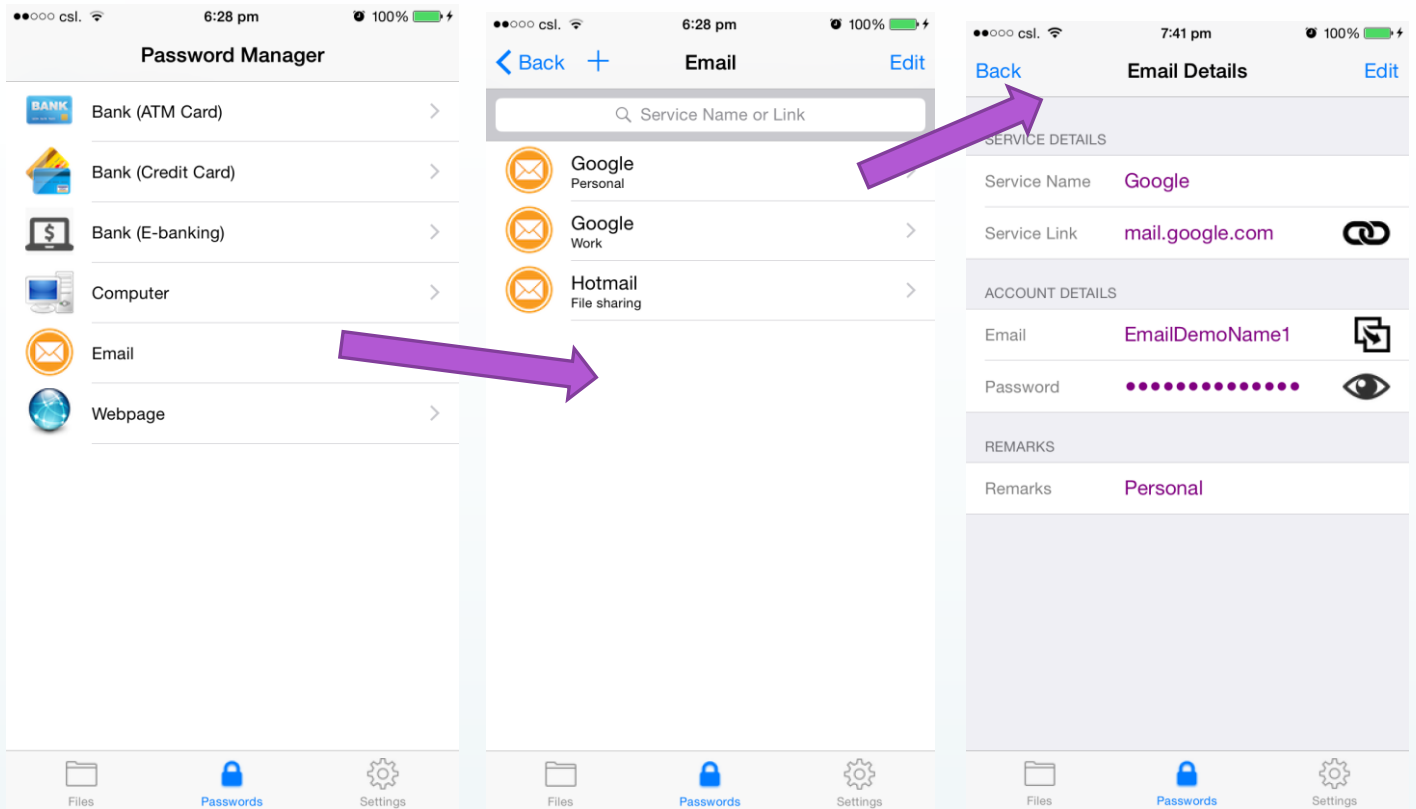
●●○○○ csl. 6:28 pm 100%

Password Manager

BANK

Bank (ATM Card)

Bank (Credit Card)

Bank (E-banking)

Computer

Email

Webpage

Files Passwords Settings

●●○○○ csl. 6:28 pm 100%

Back + Email Edit

Service Name or Link

Google
Personal

Google
Work

Hotmail
File sharing

Files Passwords Settings

●●○○○ csl. 7:41 pm 100%

Back Email Details Edit

SERVICE DETAILS

Service Name Google

Service Link mail.google.com

ACCOUNT DETAILS

Email EmailDemoName1

Password ●●●●●●●●●●●●●●

REMARKS

Remarks Personal

Files Passwords Settings